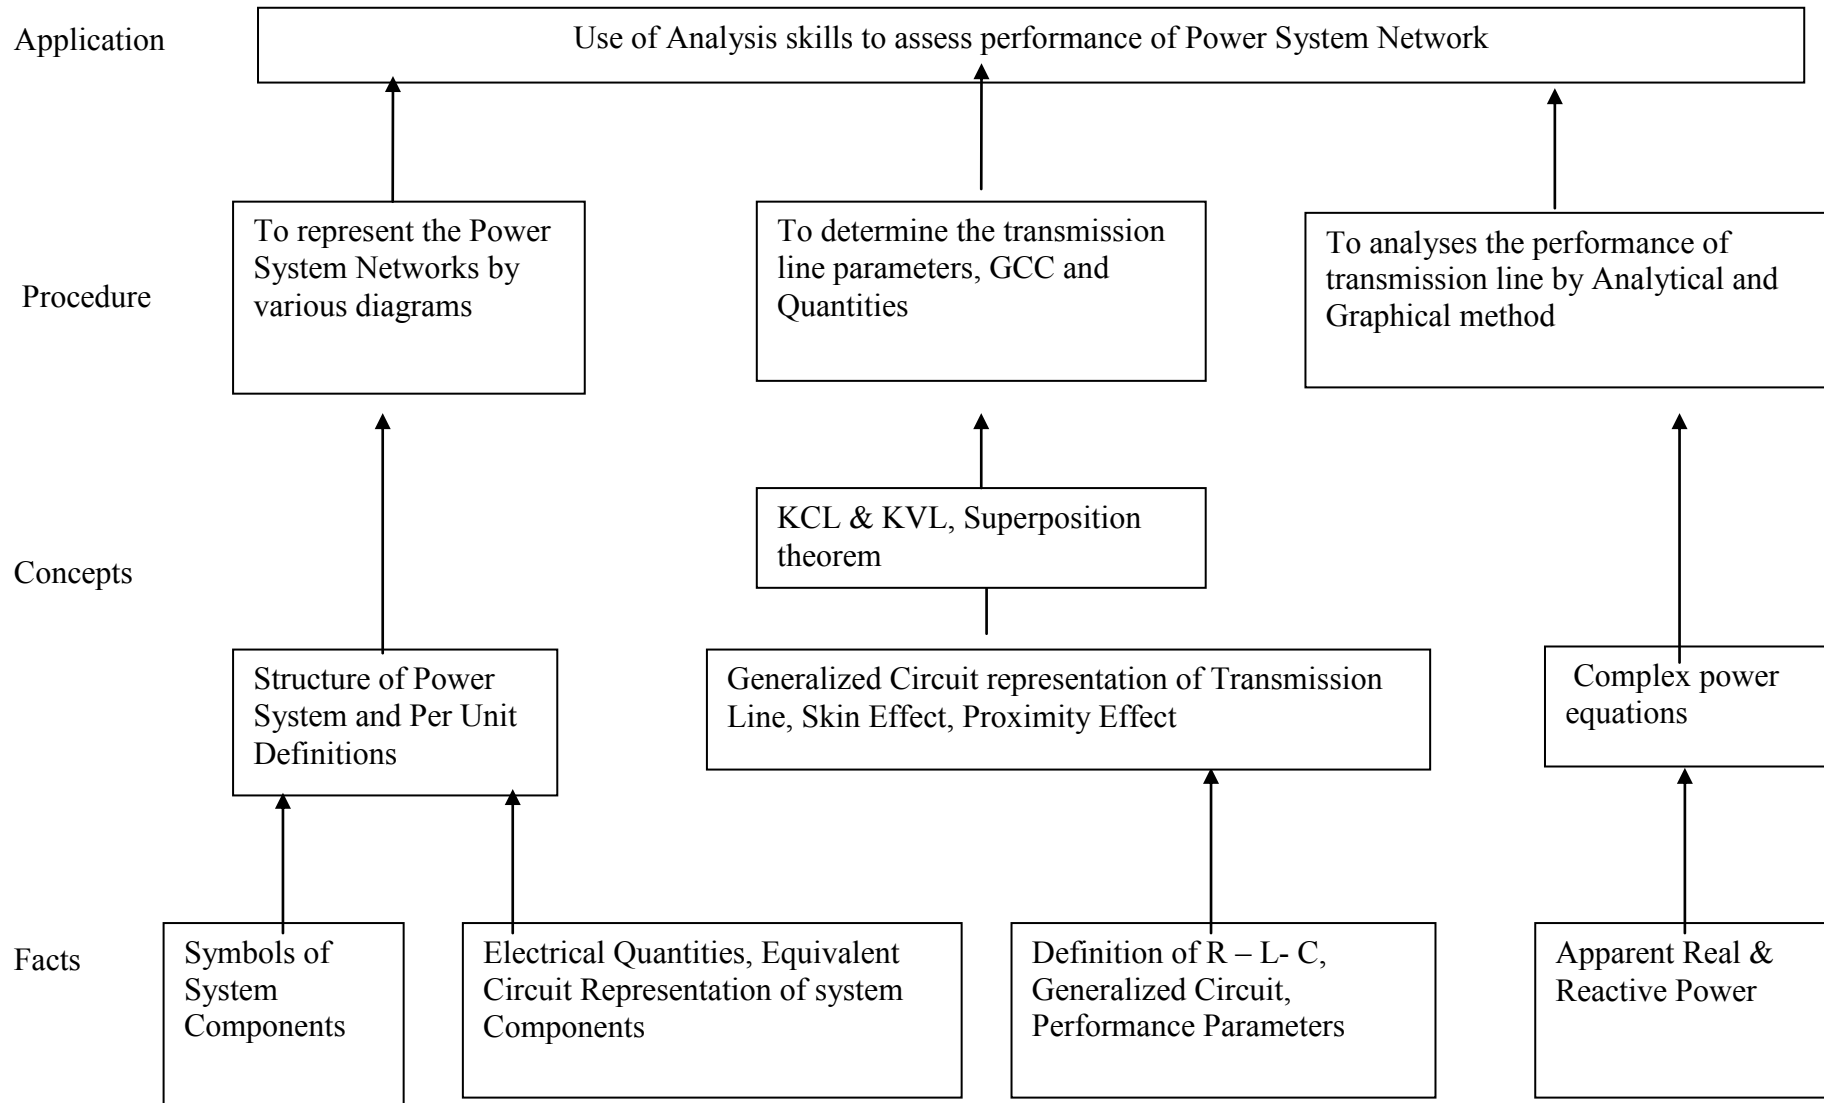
Application

Use of Analysis skills to assess performance of Power System Network

Procedure

To represent the Power System Networks by various diagrams

To determine the transmission line parameters, GCC and Quantities

To analyses the performance of transmission line by Analytical and Graphical method

Concepts

KCL & KVL, Superposition theorem

Structure of Power System and Per Unit Definitions

Generalized Circuit representation of Transmission Line, Skin Effect, Proximity Effect

Complex power equations

Facts

Symbols of System Components

Electrical Quantities, Equivalent Circuit Representation of system Components

Definition of R – L- C, Generalized Circuit, Performance Parameters

Apparent Real & Reactive Power